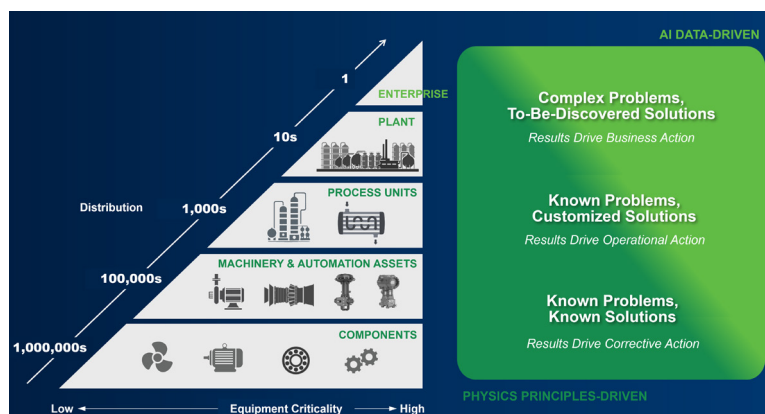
AI DATA-DRIVEN

1

ENTERPRISE

10s

PLANT

Distribution

1,000s

PROCESS UNITS

100,000s

MACHINERY & AUTOMATION ASSETS

1,000,000s

COMPONENTS

Low ← Equipment Criticality → High

Complex Problems, To-Be-Discovered Solutions

Results Drive Business Action

Known Problems, Customized Solutions

Results Drive Operational Action

Known Problems, Known Solutions

Results Drive Corrective Action

PHYSICS PRINCIPLES-DRIVEN